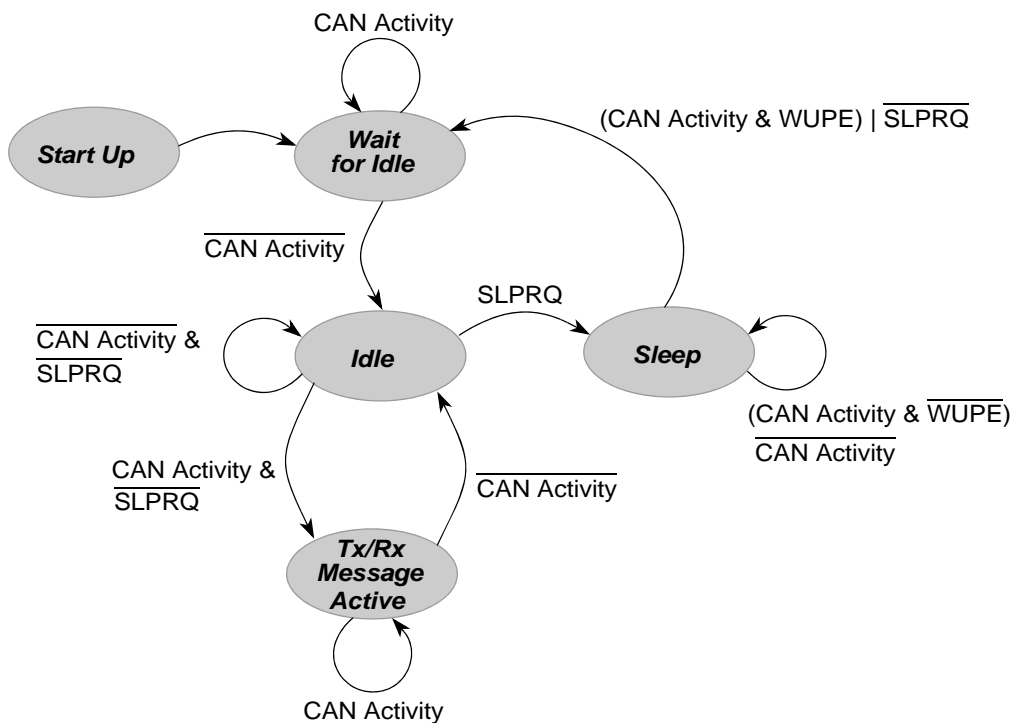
CAN Activity

Start Up

Wait for Idle

(CAN Activity & WUPE) | $\overline{\text{SLPRQ}}$

$\overline{\text{CAN Activity}}$

SLPRQ

$\overline{\text{CAN Activity}}$ & $\overline{\text{SLPRQ}}$

Idle

Sleep

(CAN Activity & $\overline{\text{WUPE}}$)
$\overline{\text{CAN Activity}}$

CAN Activity & $\overline{\text{SLPRQ}}$

$\overline{\text{CAN Activity}}$

Tx/Rx Message Active

CAN Activity